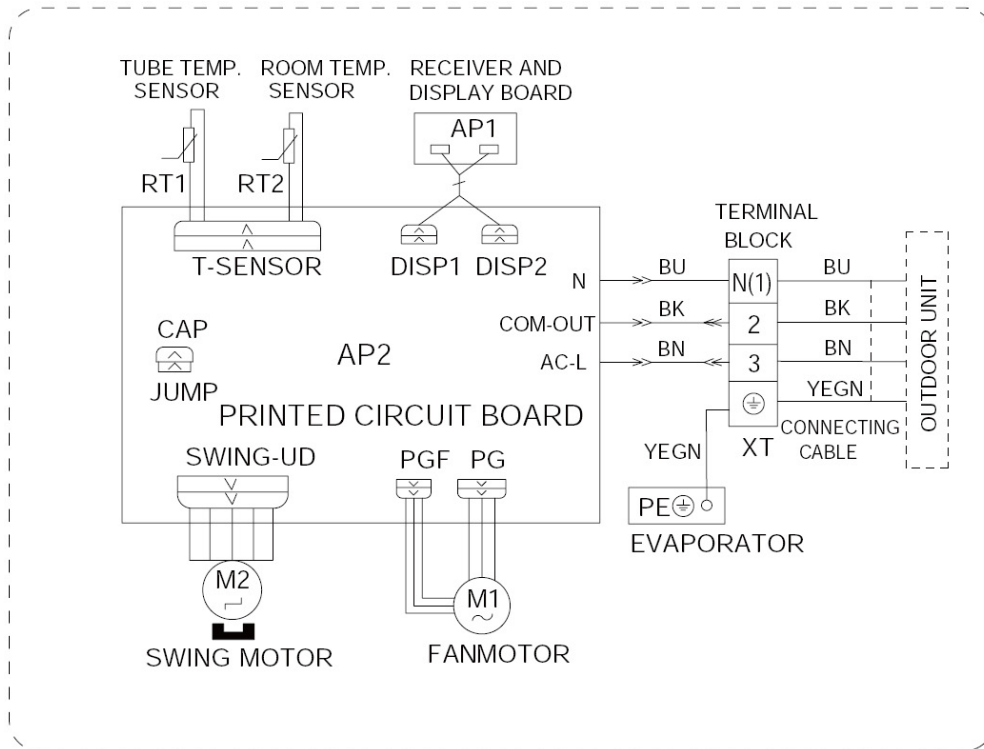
TUBE TEMP. SENSOR

ROOM TEMP. SENSOR

RECEIVER AND DISPLAY BOARD

AP1

RT1

RT2

T-SENSOR

DISP1

DISP2

TERMINAL BLOCK

N

BU

N(1)

BU

COM-OUT

BK

2

BK

AC-L

BN

3

BN

YEGN

OUTDOOR UNIT

CAP

JUMP

AP2

PRINTED CIRCUIT BOARD

XT

CONNECTING CABLE

YEGN

SWING-UD

PGF

PG

PE

EVAPORATOR

M2

M1

SWING MOTOR

FANMOTOR